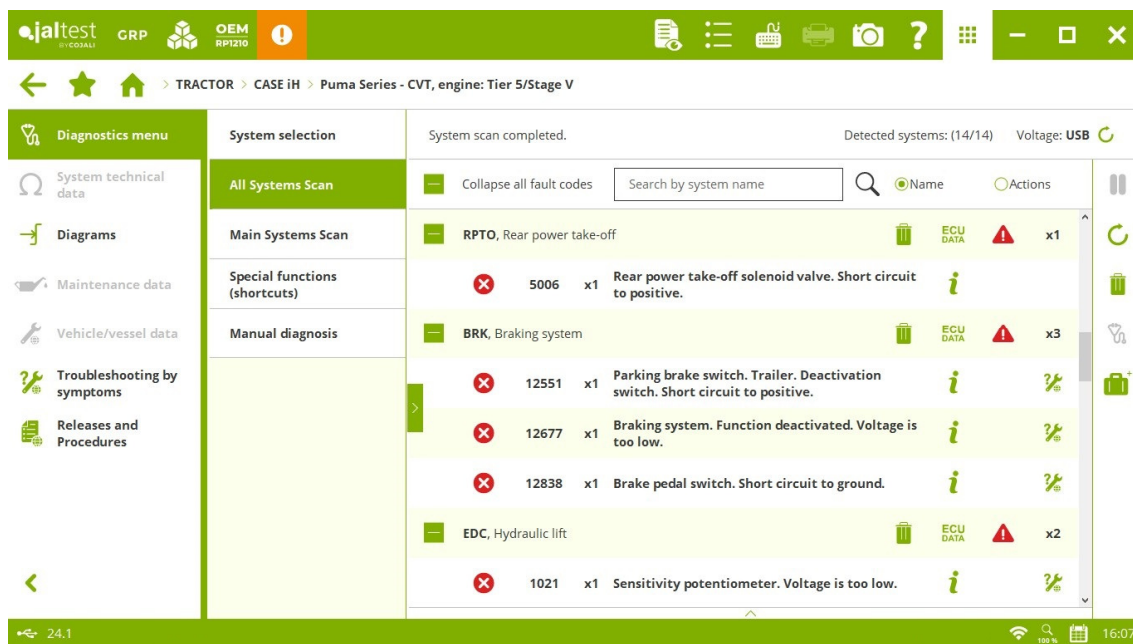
jaltest BY COJALI GRP OEM RP1210

> TRACTOR > CASE iH > Puma Series - CVT, engine: Tier 5/Stage V

Diagnostics menu

System technical data

Diagrams

Maintenance data

Vehicle/vessel data

Troubleshooting by symptoms

Releases and Procedures

System selection

All Systems Scan

Main Systems Scan

Special functions (shortcuts)

Manual diagnosis

System scan completed.

Detected systems: (14/14)

Voltage: USB

Collapse all fault codes

Search by system name

Name

Actions

RPTO, Rear power take-off ECU DATA x1

5006 x1 Rear power take-off solenoid valve. Short circuit to positive.

BRK, Braking system ECU DATA x3

12551 x1 Parking brake switch. Trailer. Deactivation switch. Short circuit to positive.

12677 x1 Braking system. Function deactivated. Voltage is too low.

12838 x1 Brake pedal switch. Short circuit to ground.

EDC, Hydraulic lift ECU DATA x2

1021 x1 Sensitivity potentiometer. Voltage is too low.

24.1

100 %

16:07